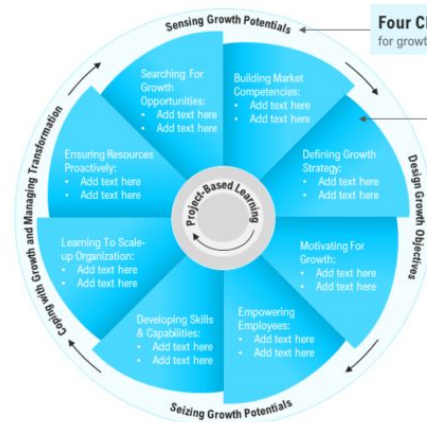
Sensing Growth Potentials

Four Cl
for growt

Searching For Growth Opportunities:
• Add text here
• Add text here

Building Market Competencies:
• Add text here
• Add text here

Defining Growth Strategy:
• Add text here
• Add text here

Motivating For Growth:
• Add text here
• Add text here

Empowering Employees:
• Add text here
• Add text here

Developing Skills & Capabilities:
• Add text here
• Add text here

Learning To Scale-up Organization:
• Add text here
• Add text here

Ensuring Resources Proactively:
• Add text here
• Add text here

Project-Based Learning

Design Growth Objectives

Seizing Growth Potentials

Coping with Growth and Managing Transformation